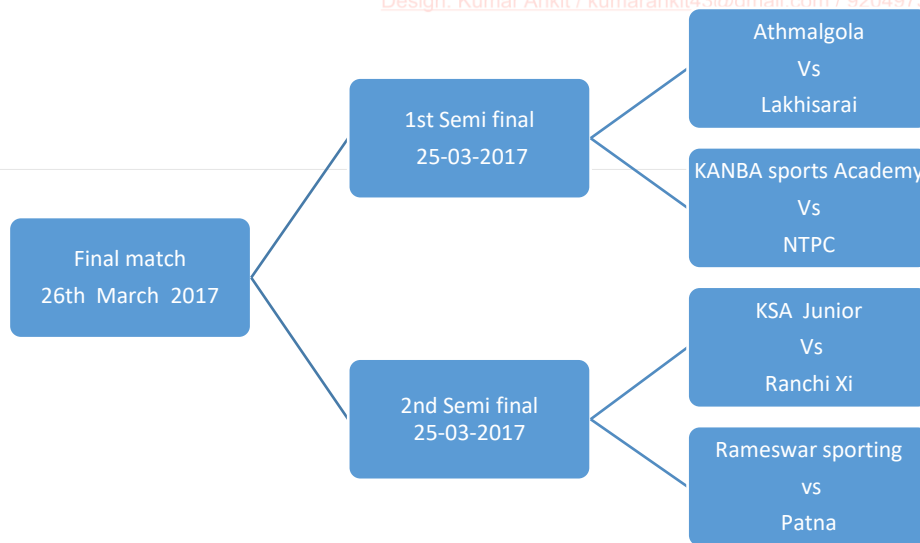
Design: Kumar Ankit / kumarankit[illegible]@gmail.com / 920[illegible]

Final match
26th March 2017

1st Semi final
25-03-2017

2nd Semi final
25-03-2017

Athmalgola
Vs
Lakhisarai

KANBA sports Academy
Vs
NTPC

KSA Junior
Vs
Ranchi Xi

Rameswar sporting
vs
Patna